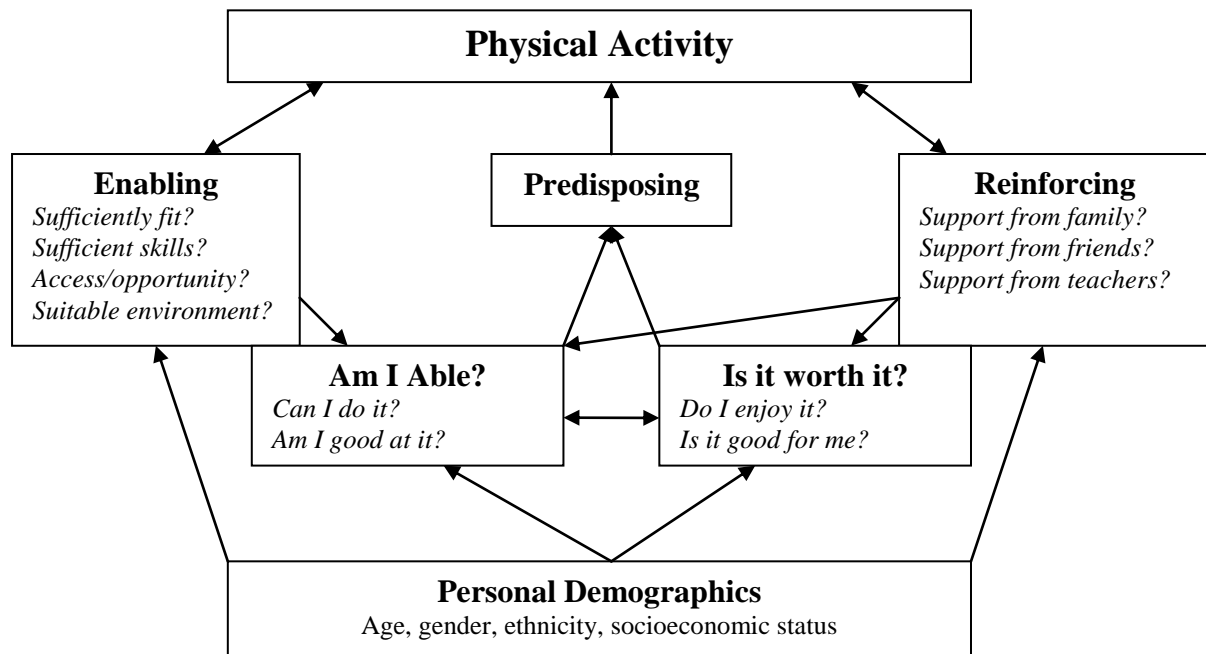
Physical Activity

Enabling
Sufficiently fit?
Sufficient skills?
Access/opportunity?
Suitable environment?

Predisposing

Reinforcing
Support from family?
Support from friends?
Support from teachers?

Am I Able?
Can I do it?
Am I good at it?

Is it worth it?
Do I enjoy it?
Is it good for me?

Personal Demographics
Age, gender, ethnicity, socioeconomic status